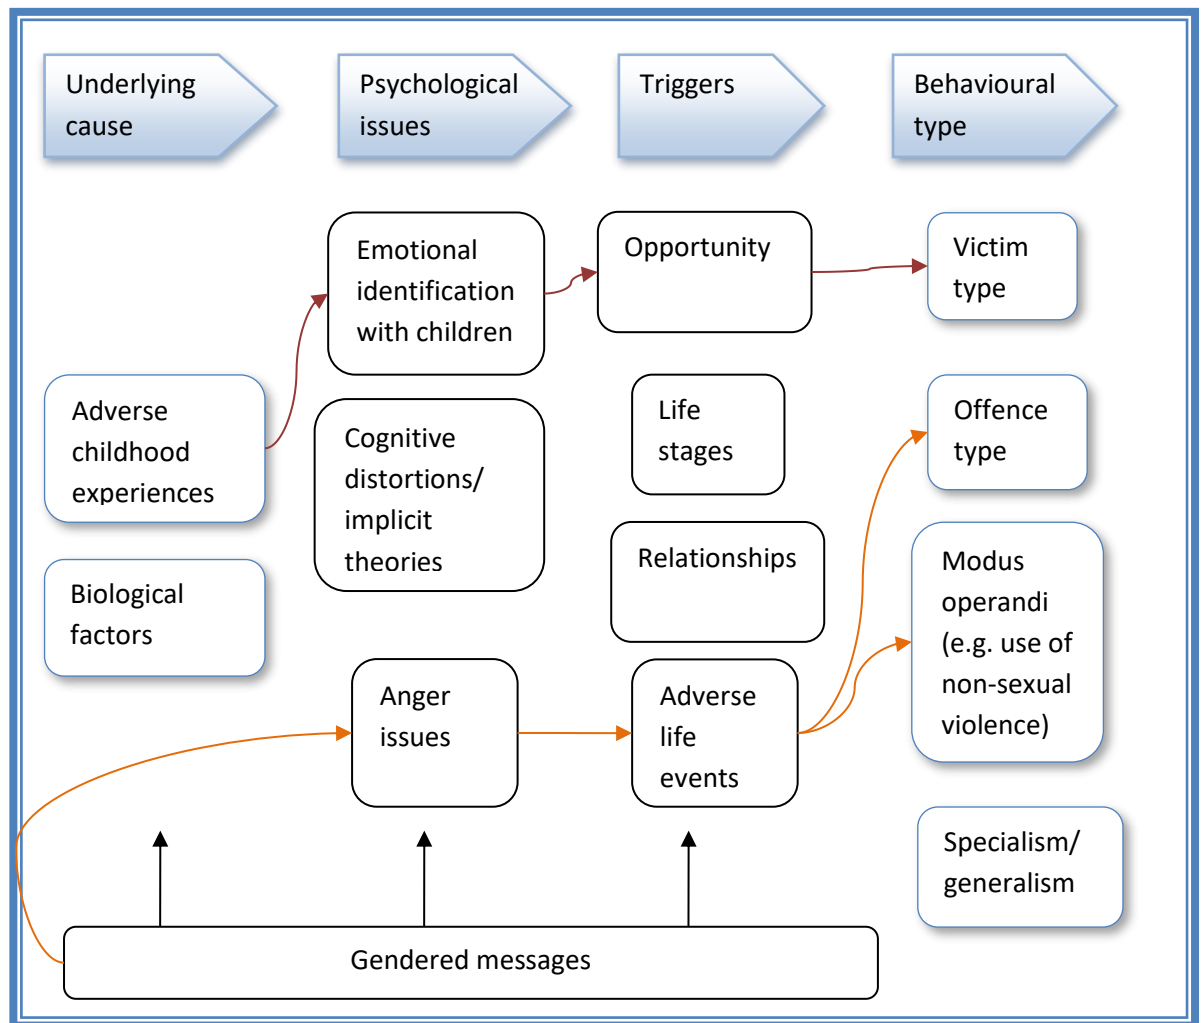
Underlying cause

Psychological issues

Triggers

Behavioural type

Emotional identification with children

Opportunity

Victim type

Adverse childhood experiences

Cognitive distortions/ implicit theories

Life stages

Offence type

Relationships

Modus operandi (e.g. use of non-sexual violence)

Biological factors

Anger issues

Adverse life events

Specialism/ generalism

Gendered messages